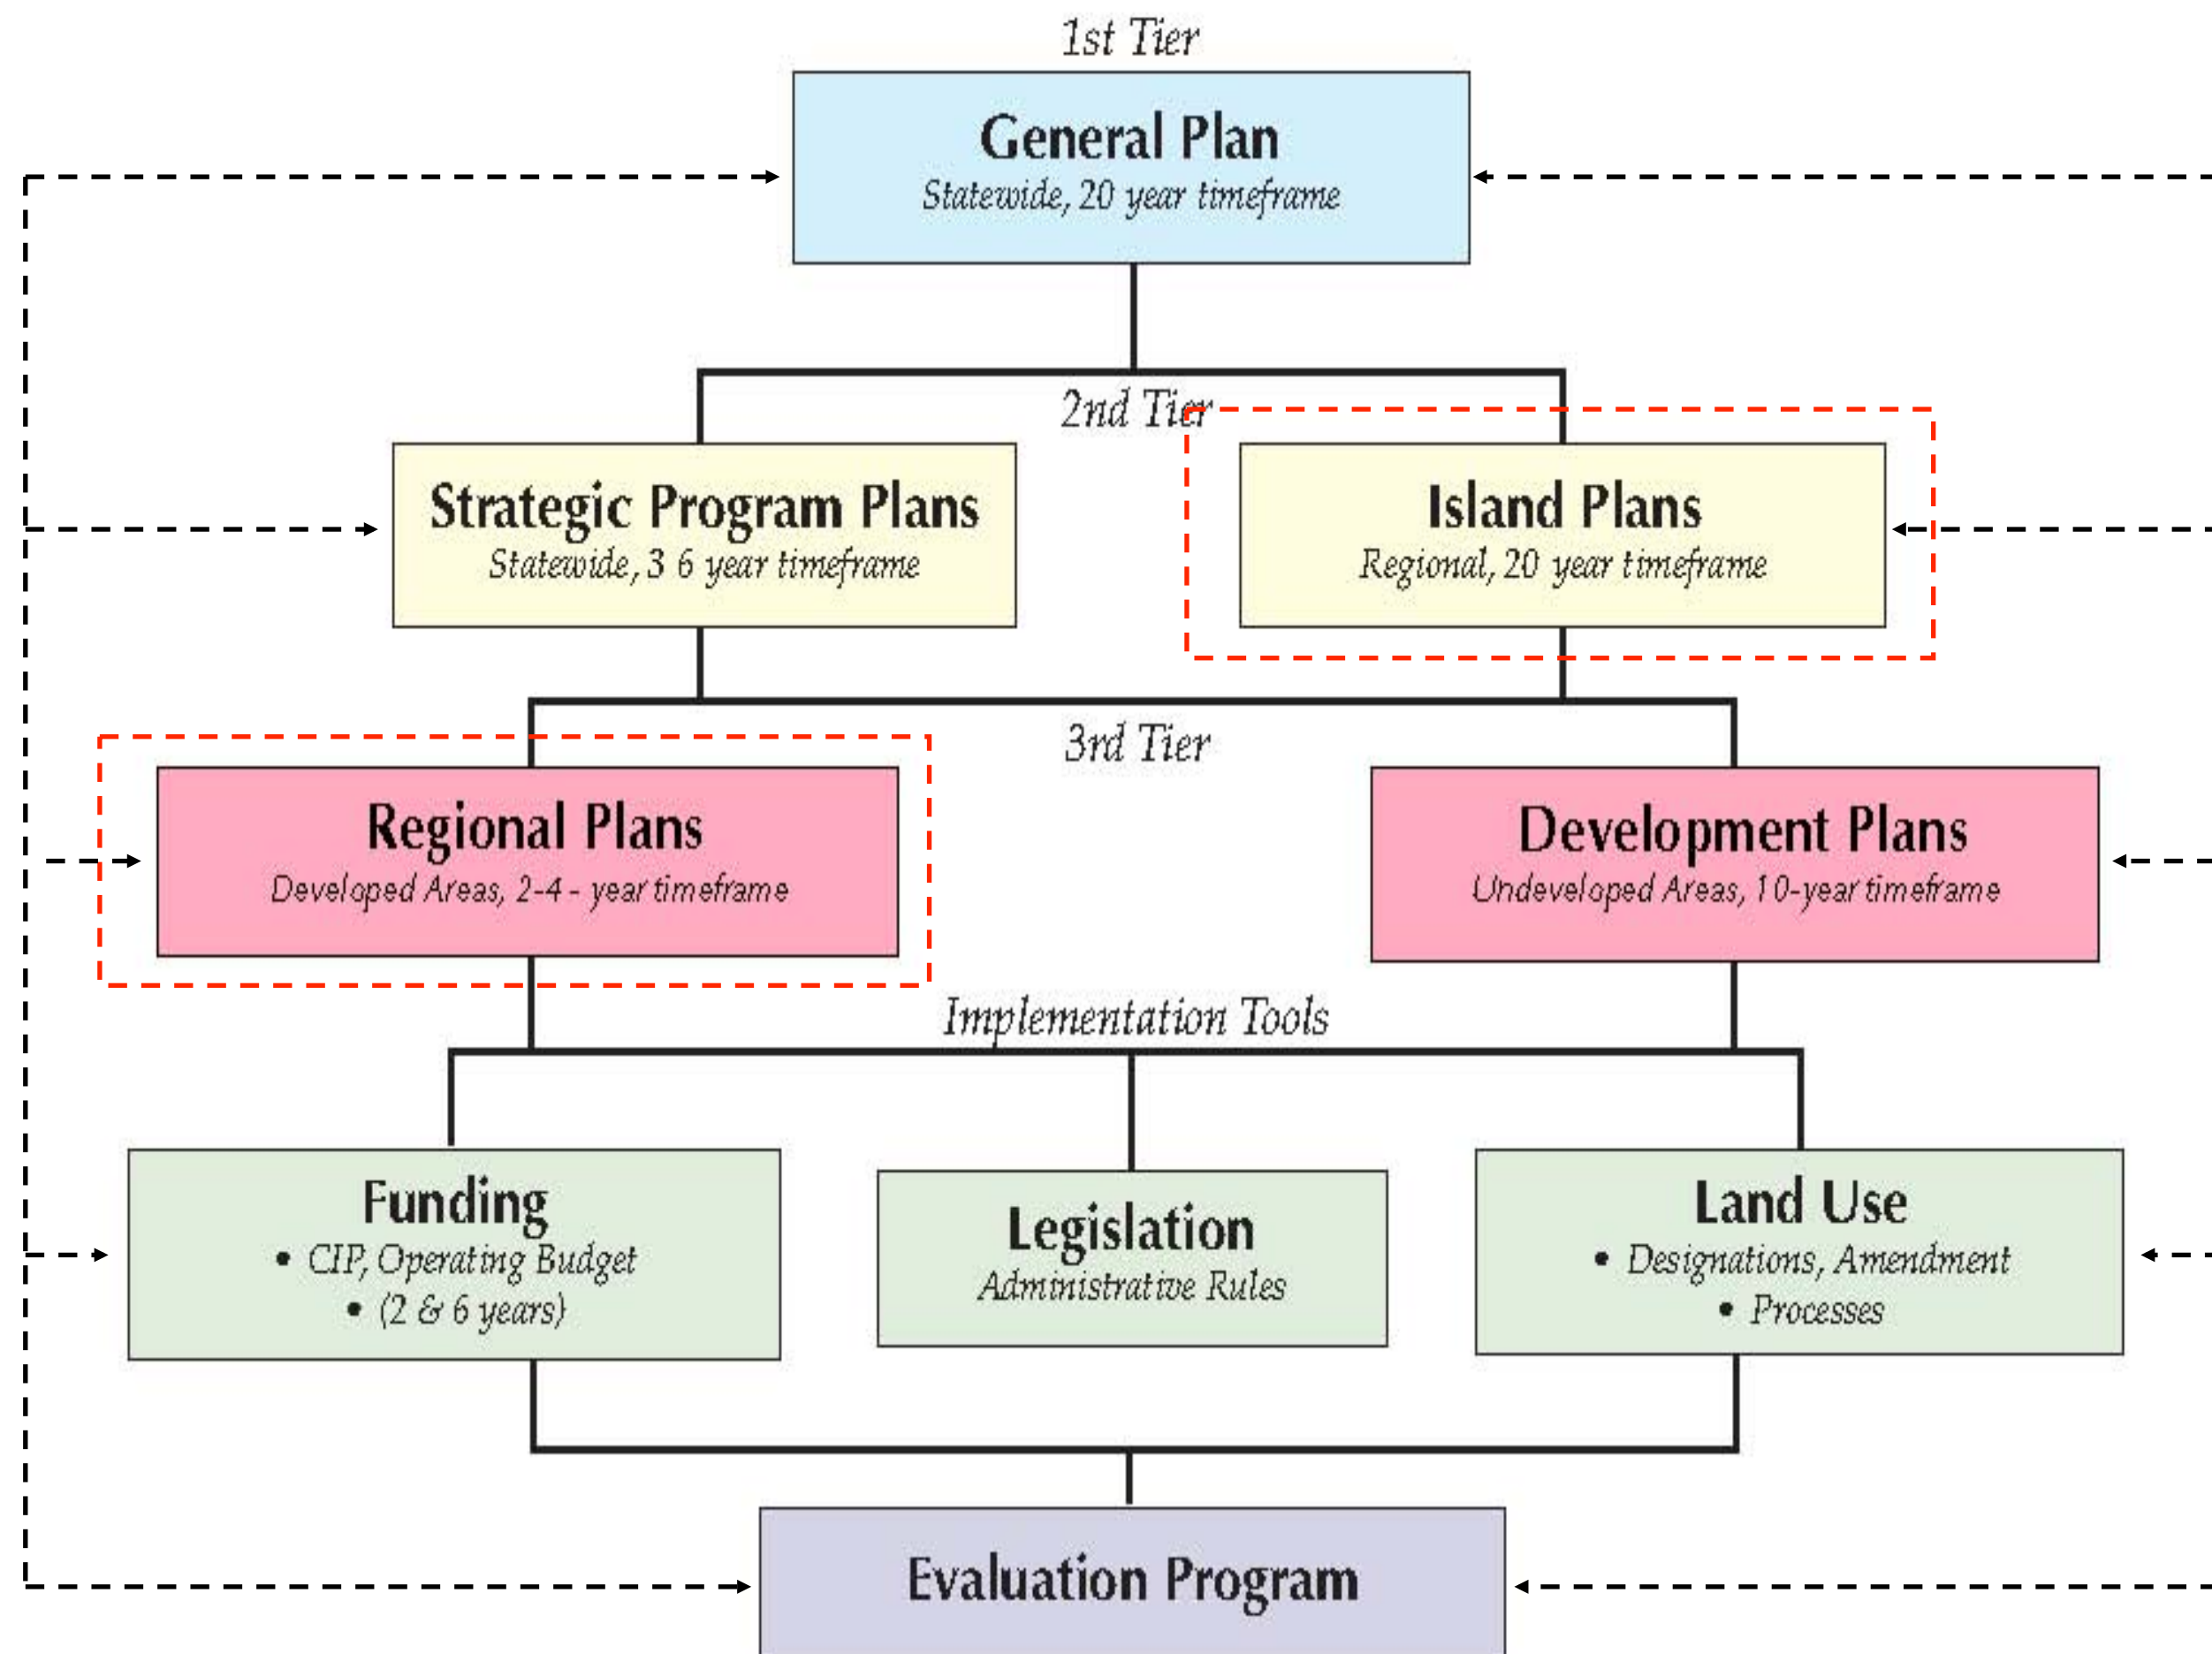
1st Tier

General Plan
Statewide, 20 year timeframe

2nd Tier

Strategic Program Plans
Statewide, 3 6 year timeframe

Island Plans
Regional, 20 year timeframe

3rd Tier

Regional Plans
Developed Areas, 2-4 - year timeframe

Development Plans
Undeveloped Areas, 10-year timeframe

Implementation Tools

Funding
• CIP, Operating Budget
• (2 & 6 years)

Legislation
Administrative Rules

Land Use
• Designations, Amendment
• Processes

Evaluation Program